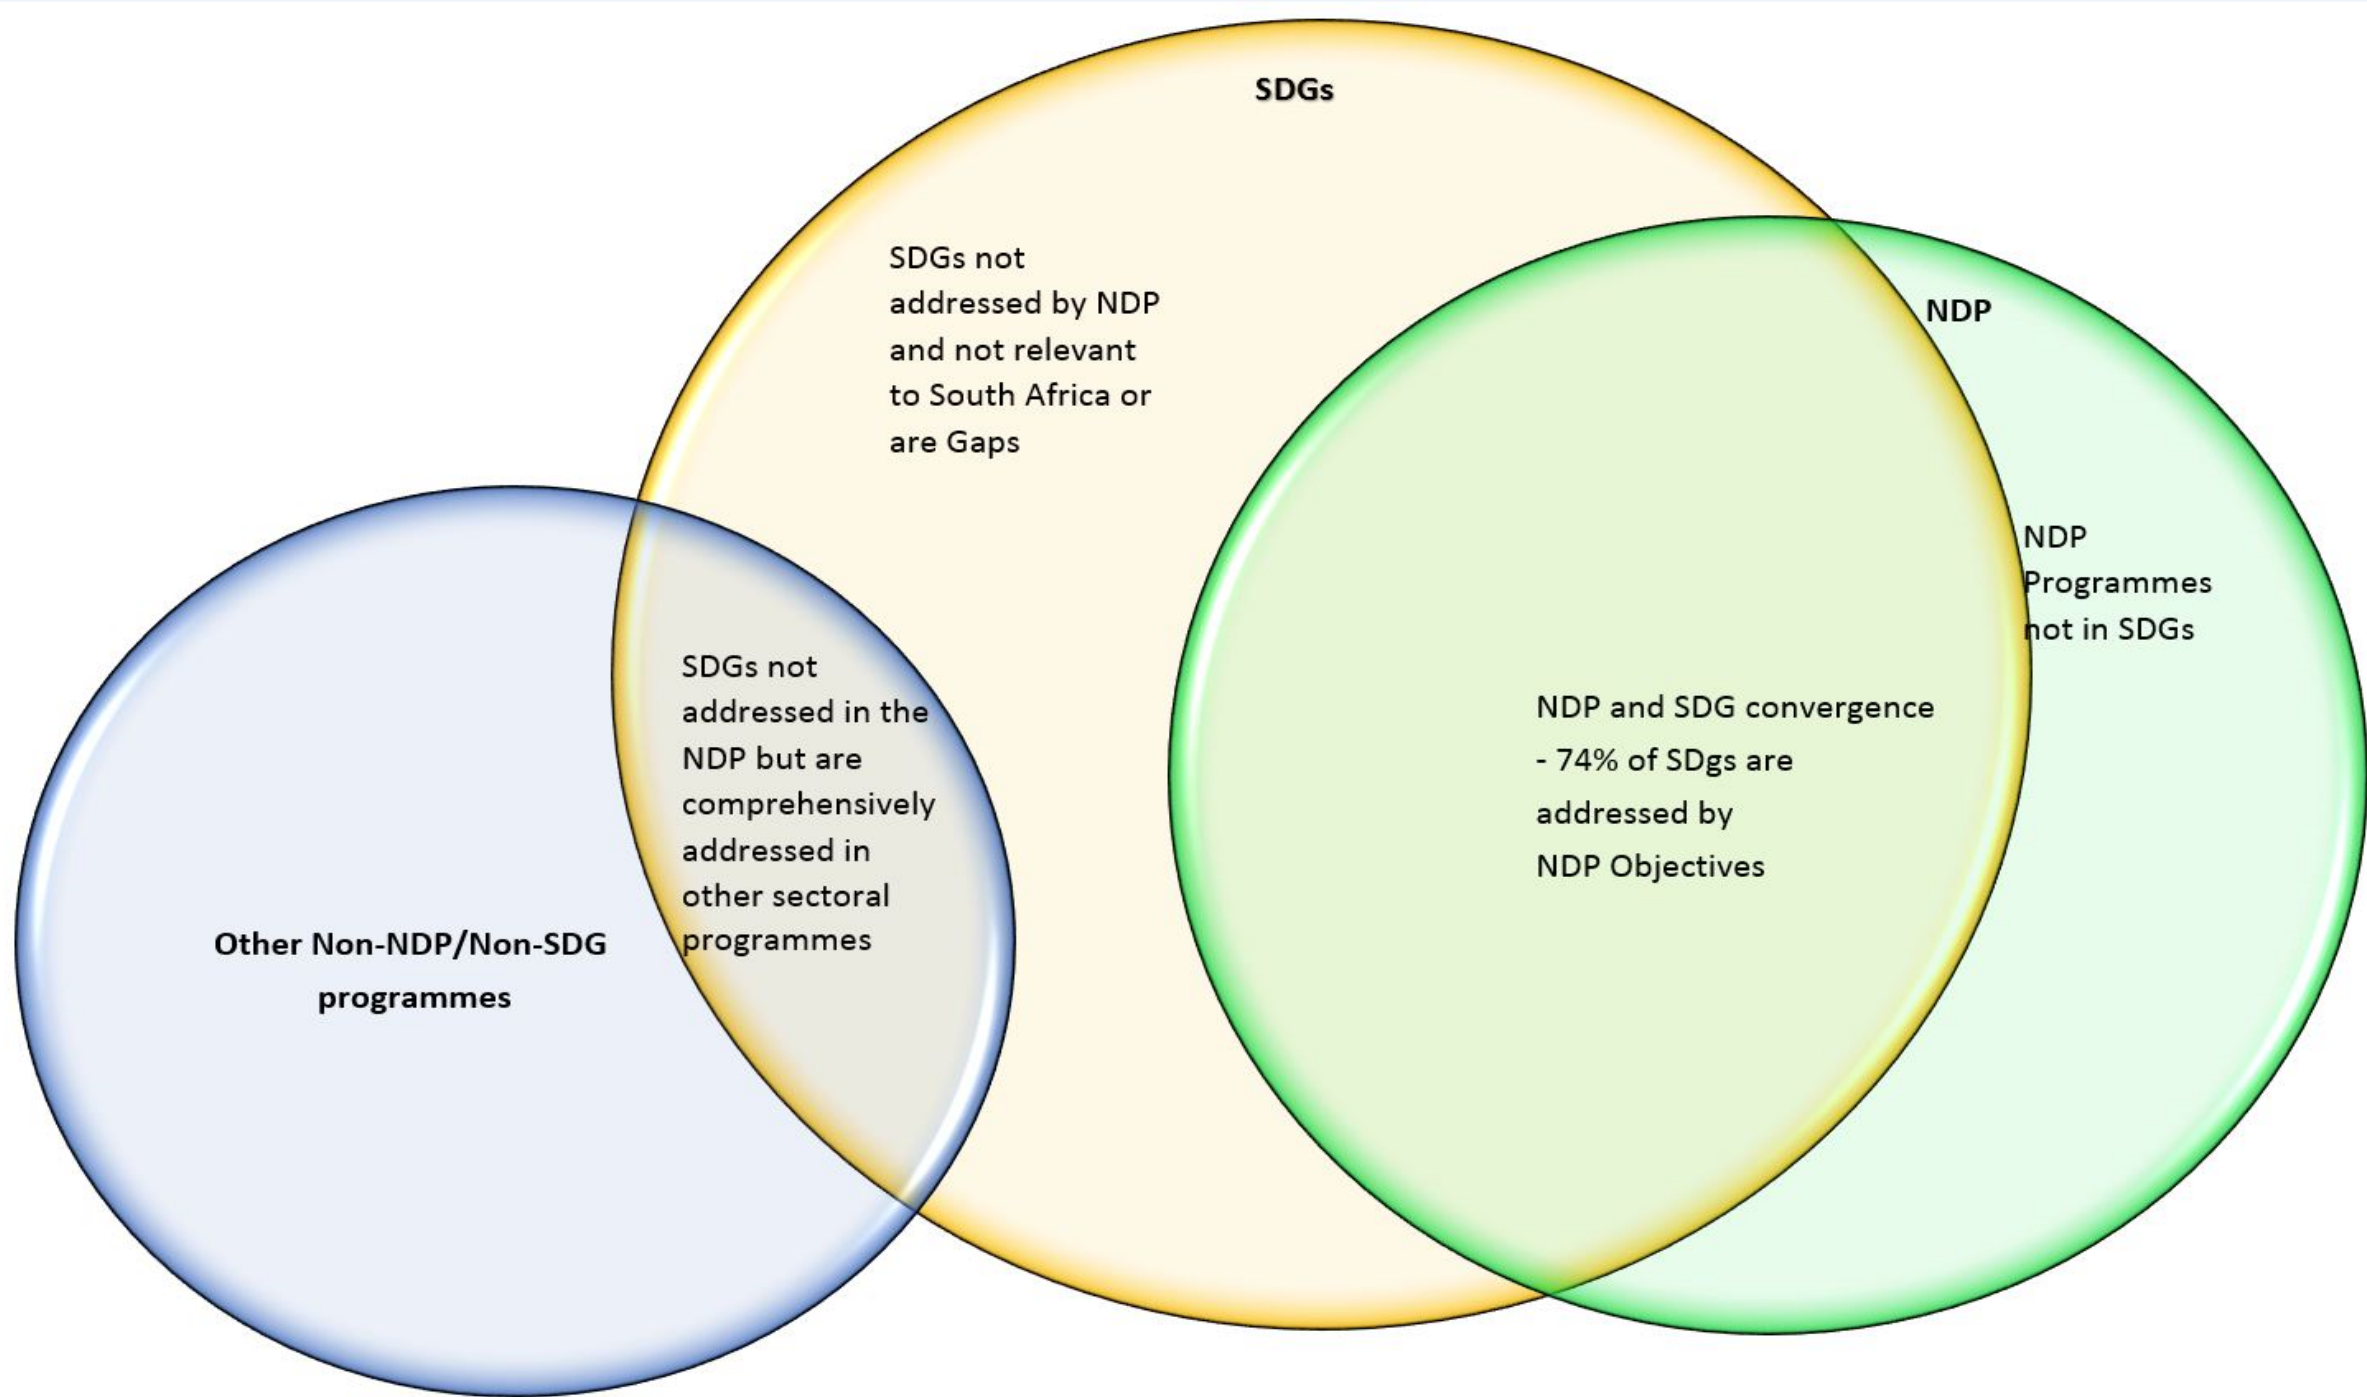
SDGs

SDGs not addressed by NDP and not relevant to South Africa or are Gaps

NDP

NDP Programmes not in SDGs

SDGs not addressed in the NDP but are comprehensively addressed in other sectoral programmes

NDP and SDG convergence - 74% of SDgs are addressed by NDP Objectives

Other Non-NDP/Non-SDG programmes